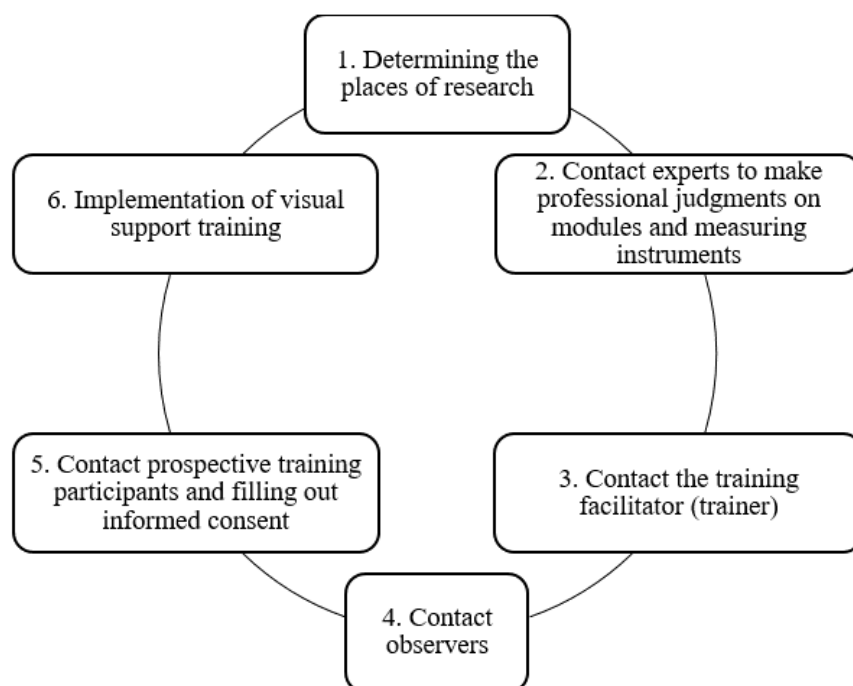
1. Determining the places of research

2. Contact experts to make professional judgments on modules and measuring instruments

3. Contact the training facilitator (trainer)

4. Contact observers

5. Contact prospective training participants and filling out informed consent

6. Implementation of visual support training